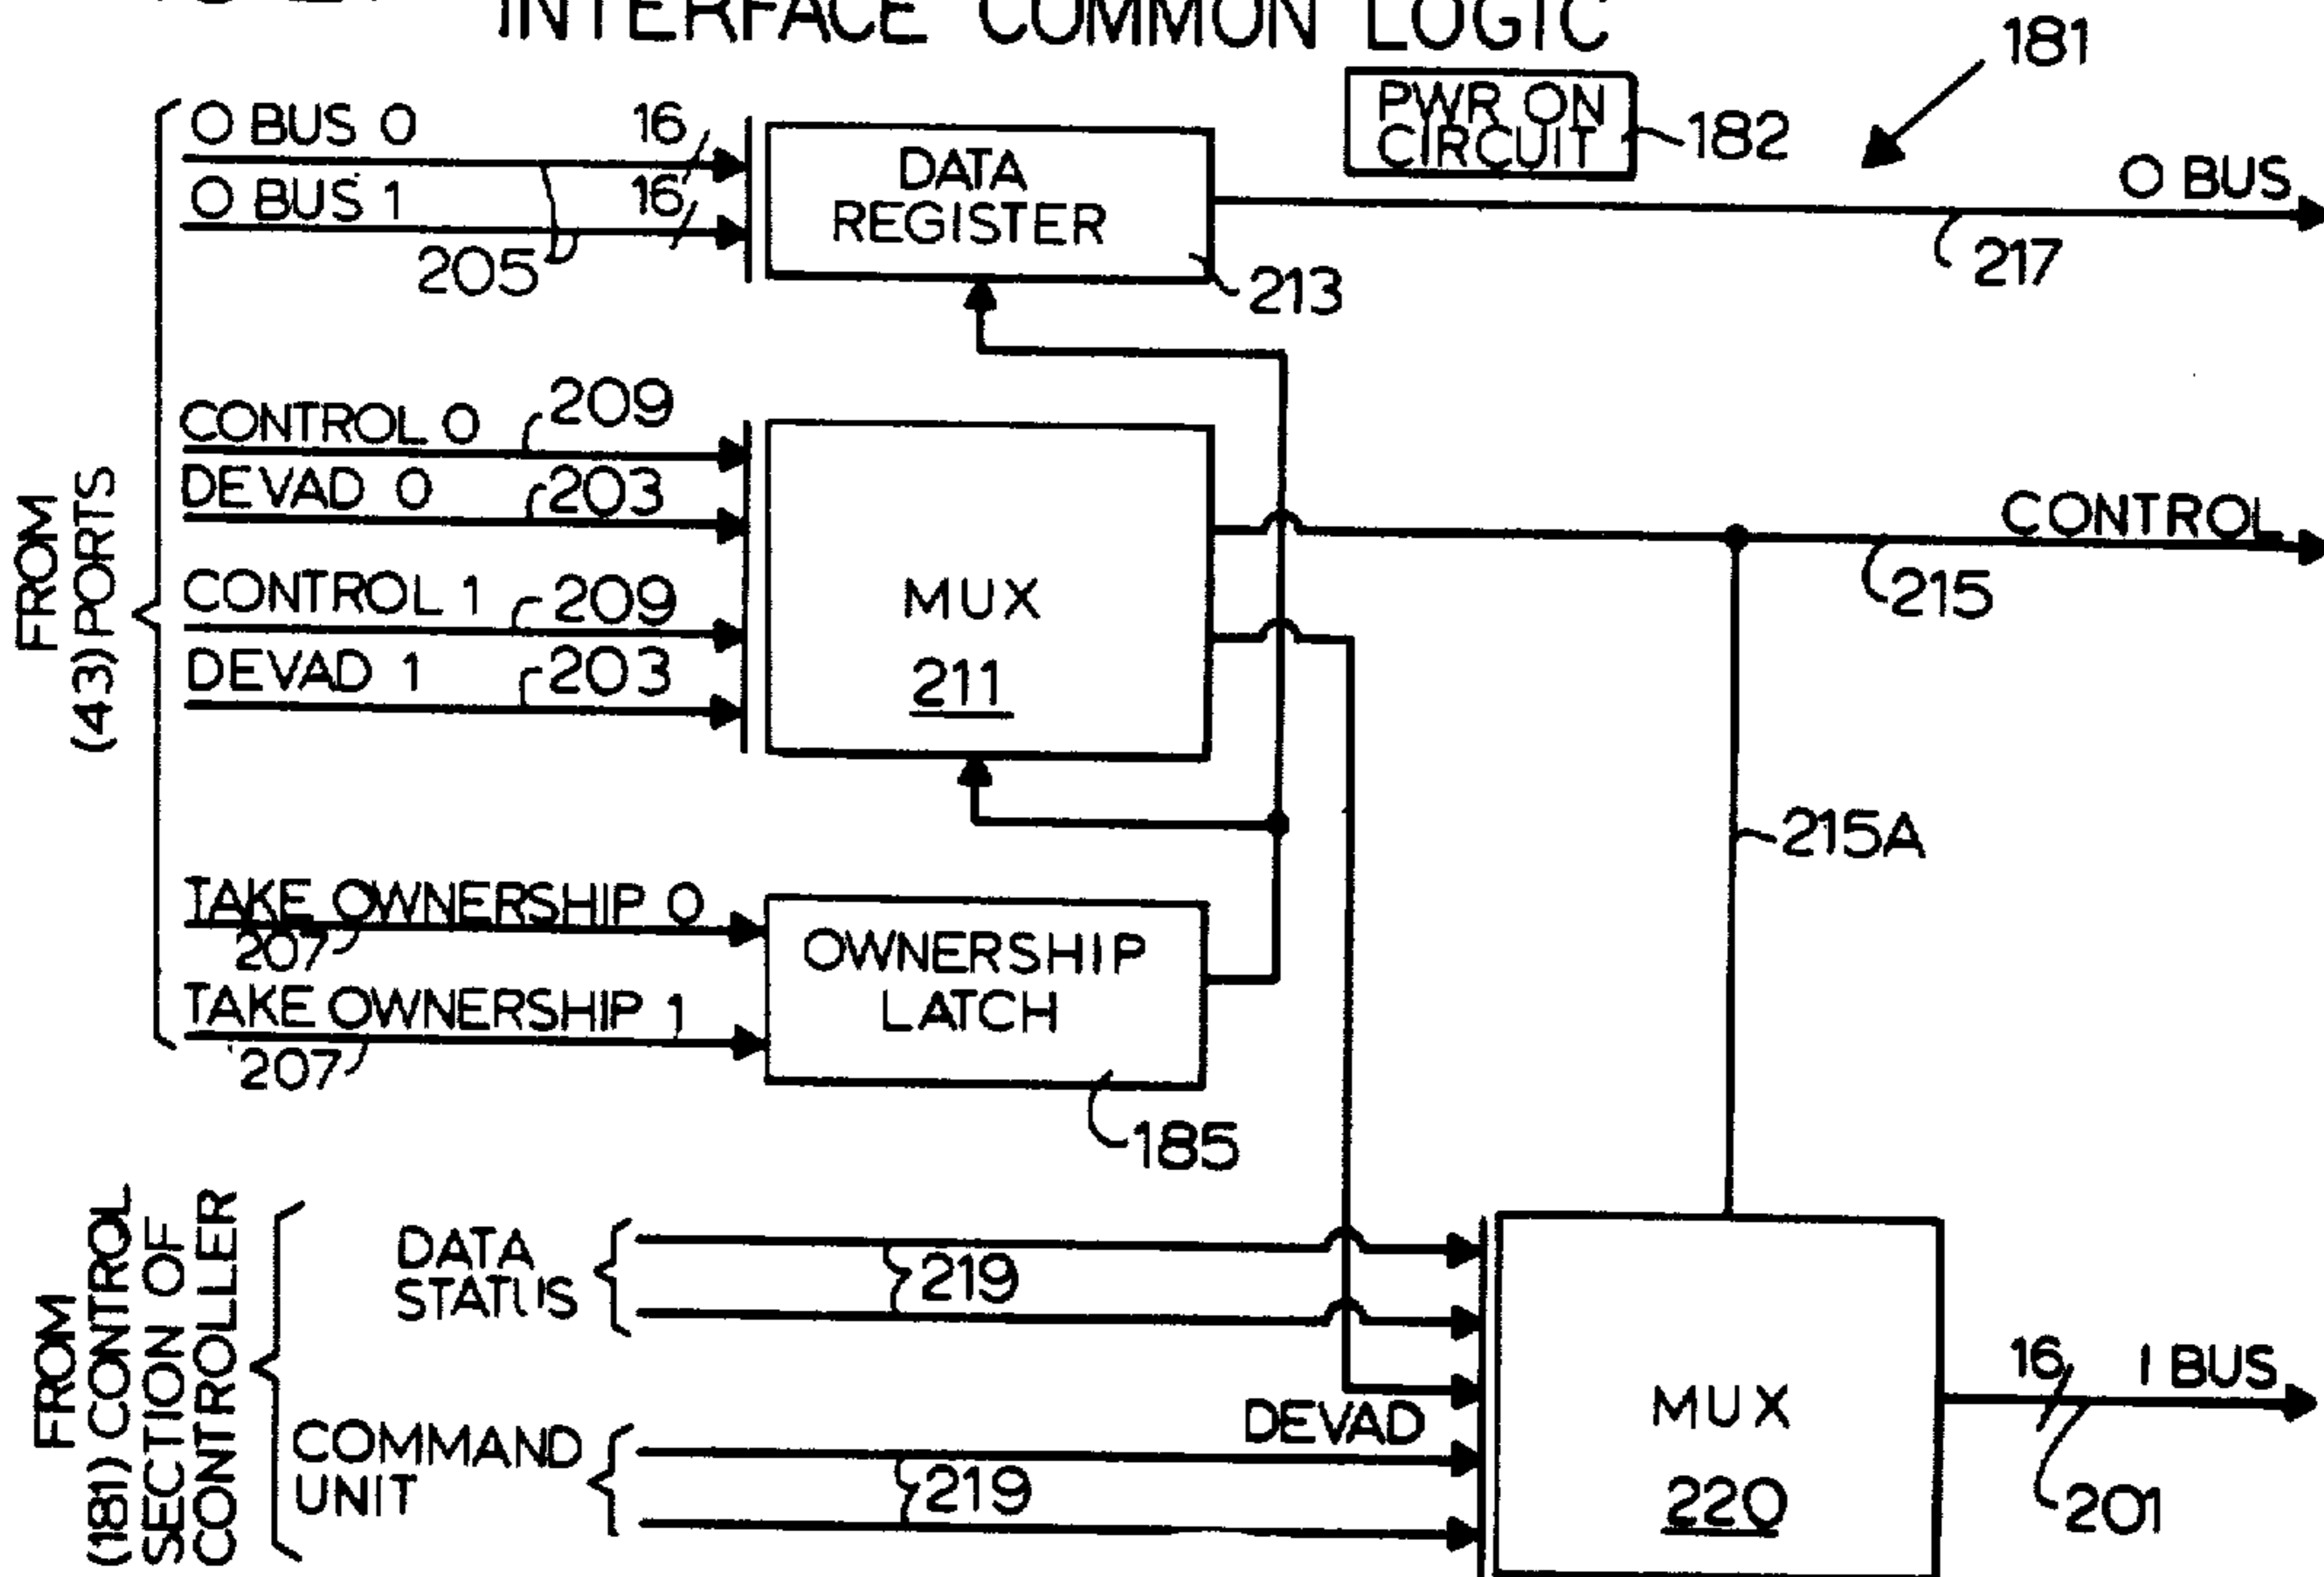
INTERFACE COMMON LOGIC

181

PWR ON CIRCUIT 182

O BUS 0 16
O BUS 1 16
205
DATA REGISTER
213
O BUS
217

FROM (43) PORTS

CONTROL 0 209
DEVAD 0 203
CONTROL 1 209
DEVAD 1 203
MUX
211
CONTROL
215

215A

TAKE OWNERSHIP 0
207
TAKE OWNERSHIP 1
207
OWNERSHIP LATCH
185

FROM (181) CONTROL SECTION OF CONTROLLER

DATA STATUS
219
DEVAD
COMMAND UNIT
219
MUX
220
16 I BUS
201